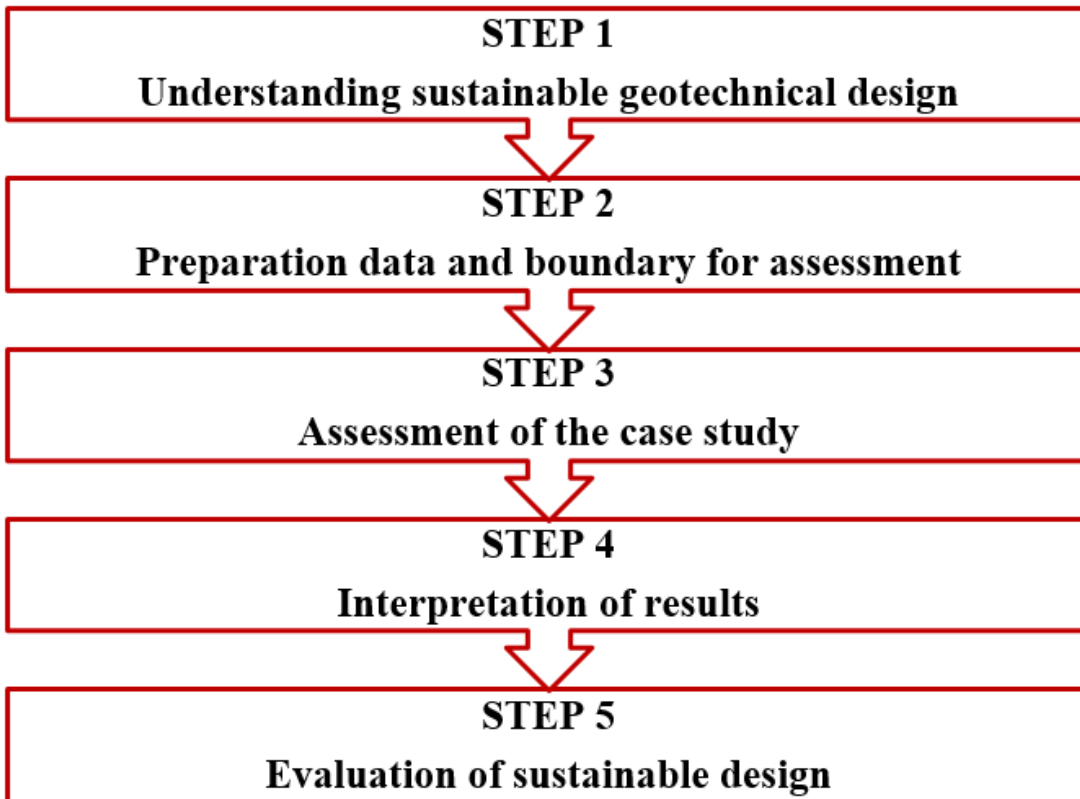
STEP 1
Understanding sustainable geotechnical design

STEP 2
Preparation data and boundary for assessment

STEP 3
Assessment of the case study

STEP 4
Interpretation of results

STEP 5
Evaluation of sustainable design